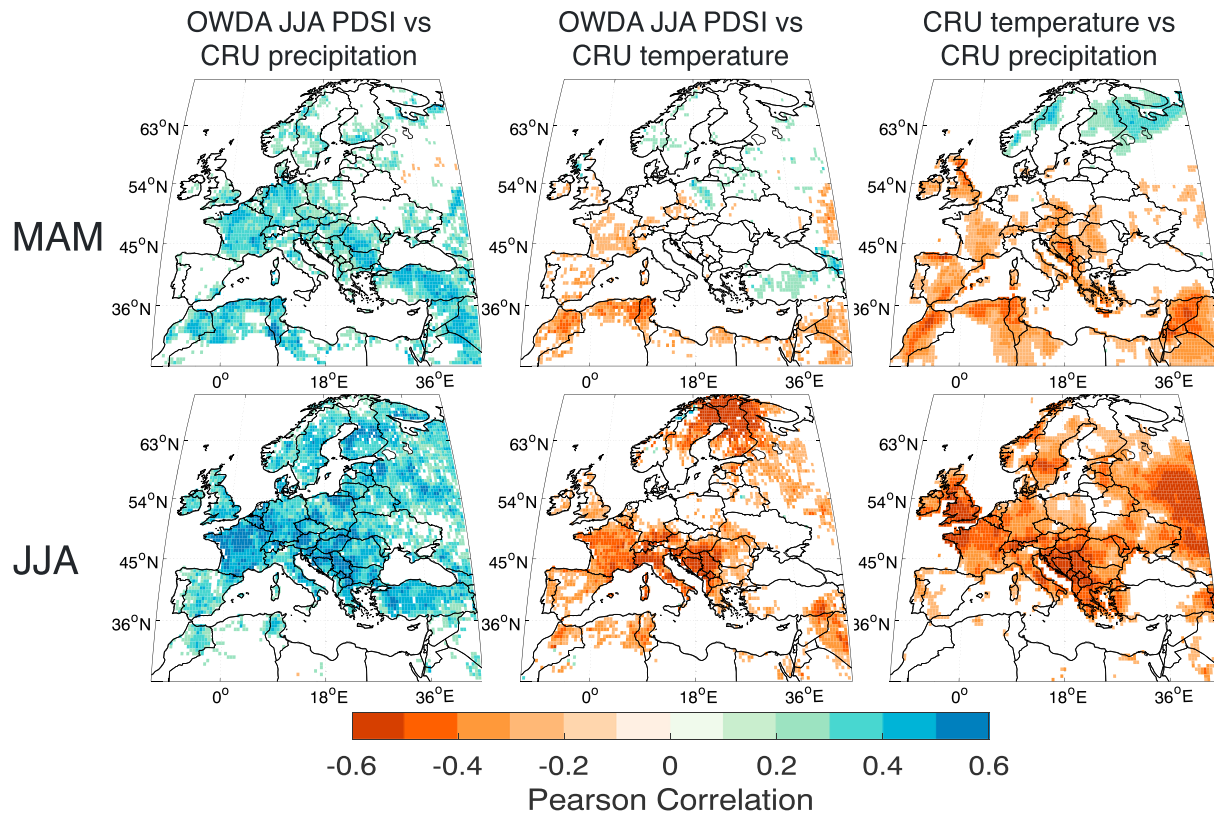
OWDA JJA PDSI vs CRU precipitation

OWDA JJA PDSI vs CRU temperature

CRU temperature vs CRU precipitation

MAM

$63^oN$
$54^oN$
$45^oN$
$36^oN$
$0^o$
$18^oE$
$36^oE$

$63^oN$
$54^oN$
$45^oN$
$36^oN$
$0^o$
$18^oE$
$36^oE$

$63^oN$
$54^oN$
$45^oN$
$36^oN$
$0^o$
$18^oE$
$36^oE$

JJA

$63^oN$
$54^oN$
$45^oN$
$36^oN$
$0^o$
$18^oE$
$36^oE$

$63^oN$
$54^oN$
$45^oN$
$36^oN$
$0^o$
$18^oE$
$36^oE$

$63^oN$
$54^oN$
$45^oN$
$36^oN$
$0^o$
$18^oE$
$36^oE$

-0.6 -0.4 -0.2 0 0.2 0.4 0.6
Pearson Correlation